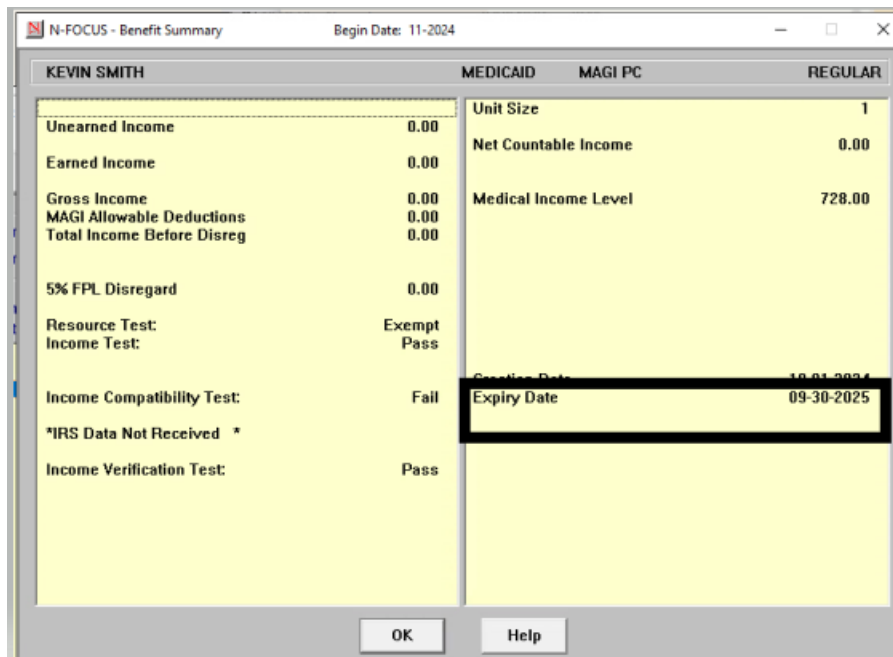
N-FOCUS - Benefit Summary Begin Date: 11-2024

KEVIN SMITH MEDICAID MAGI PC REGULAR

Unearned Income 0.00

Earned Income 0.00

Gross Income 0.00
MAGI Allowable Deductions 0.00
Total Income Before Disreg 0.00

5% FPL Disregard 0.00

Resource Test: Exempt
Income Test: Pass

Income Compatibility Test: Fail

*IRS Data Not Received *

Income Verification Test: Pass

Unit Size 1

Net Countable Income 0.00

Medical Income Level 728.00

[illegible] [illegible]

Expiry Date 09-30-2025

OK

Help